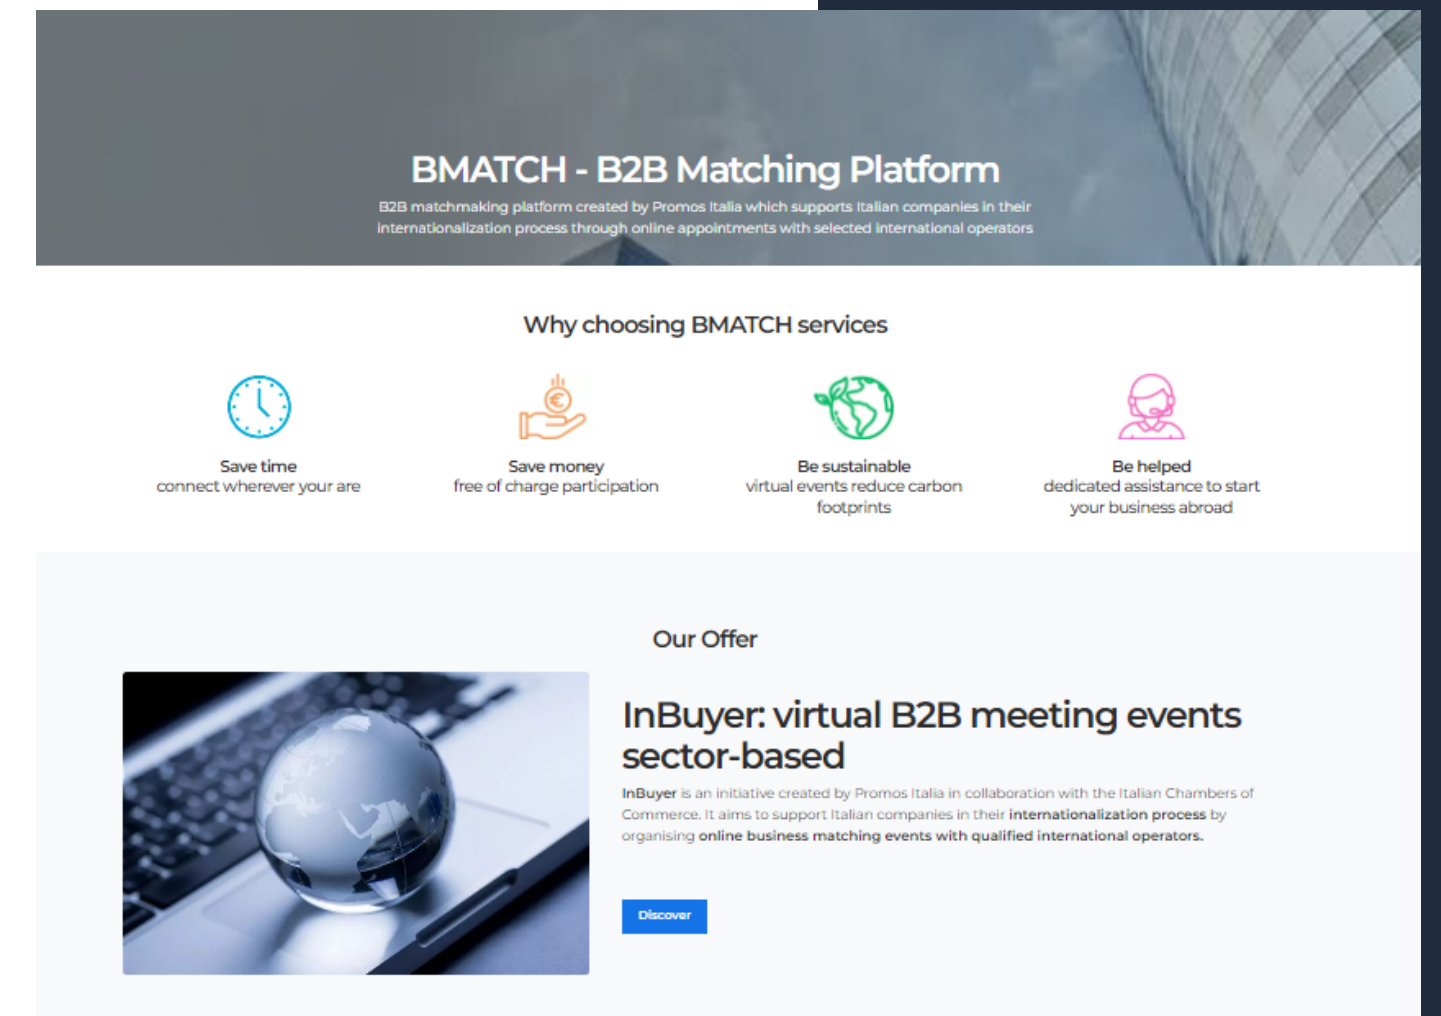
BMATCH - B2B Matching Platform

B2B matchmaking platform created by Promos Italia which supports Italian companies in their internationalization process through online appointments with selected international operators

Why choosing BMATCH services

Save time
connect wherever your are

Save money
free of charge participation

Be sustainable
virtual events reduce carbon footprints

Be helped
dedicated assistance to start your business abroad

Our Offer

InBuyer: virtual B2B meeting events sector-based

InBuyer is an initiative created by Promos Italia in collaboration with the Italian Chambers of Commerce. It aims to support Italian companies in their internationalization process by organising online business matching events with qualified international operators.

Discover